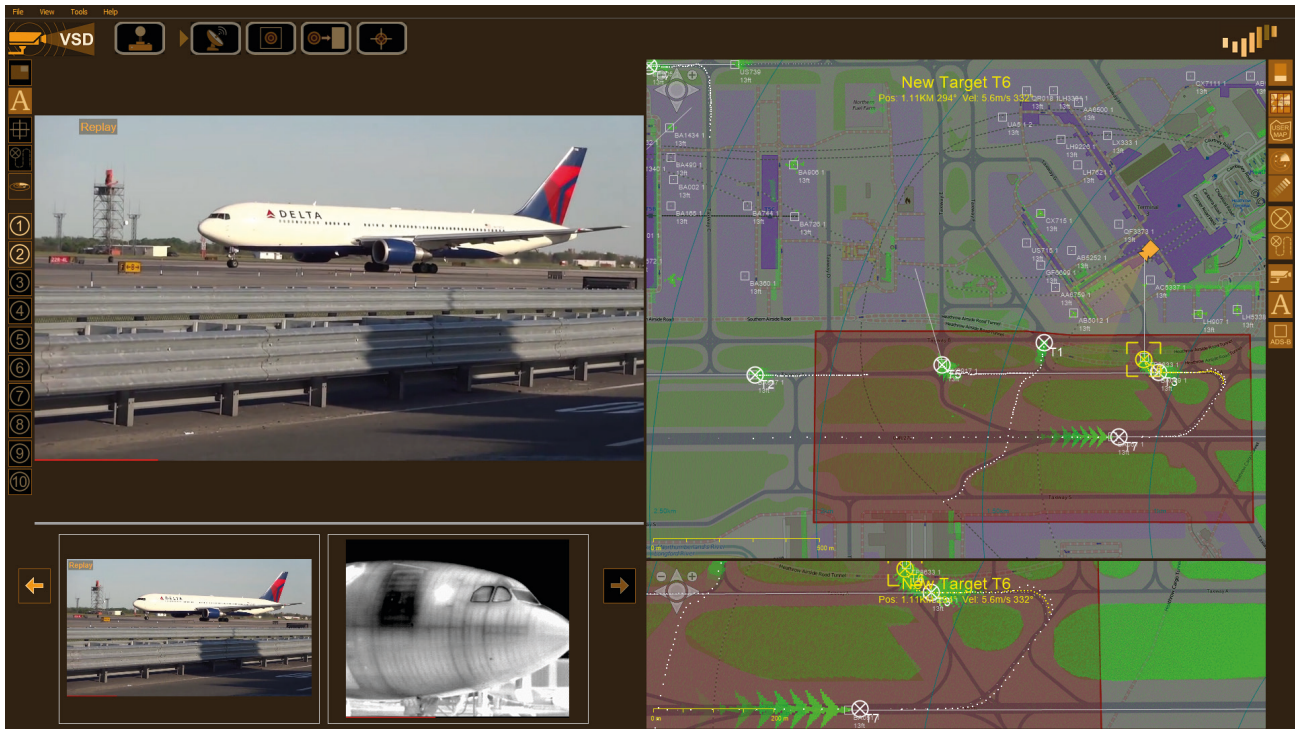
File View Tools Help

VSD

A

1
2
3
4
5
6
7
8
9
10

Replay

DELTA

Replay

New Target T6
Pos: 1.11KM 294° Vel: 5.6m/s 332°

GS739 13ft
BA1434 1 13ft
BA490 1 13ft
BA002 1 13ft
BA166 1 13ft
BA906 1 13ft
BA744 1 13ft
BA726 1 13ft
BA360 1 13ft
CX7111 1 13ft
AA6900 1 13ft
UA5 1 2 13ft
LH9226 1 13ft
LX333 1 13ft
LH2K21 1 13ft
CX715 1 13ft
QF3573 1 13ft
US715 1 13ft
AB5252 1 13ft
GF5696 1 13ft
AA6759 1 13ft
AC5337 1 13ft
AB5012 1 13ft
LH907 1 13ft
T1
T5
T3
T7
T2

New Target T6
Pos: 1.11KM 294° Vel: 5.6m/s 332°
T7

USER MAP
A
ADS-B